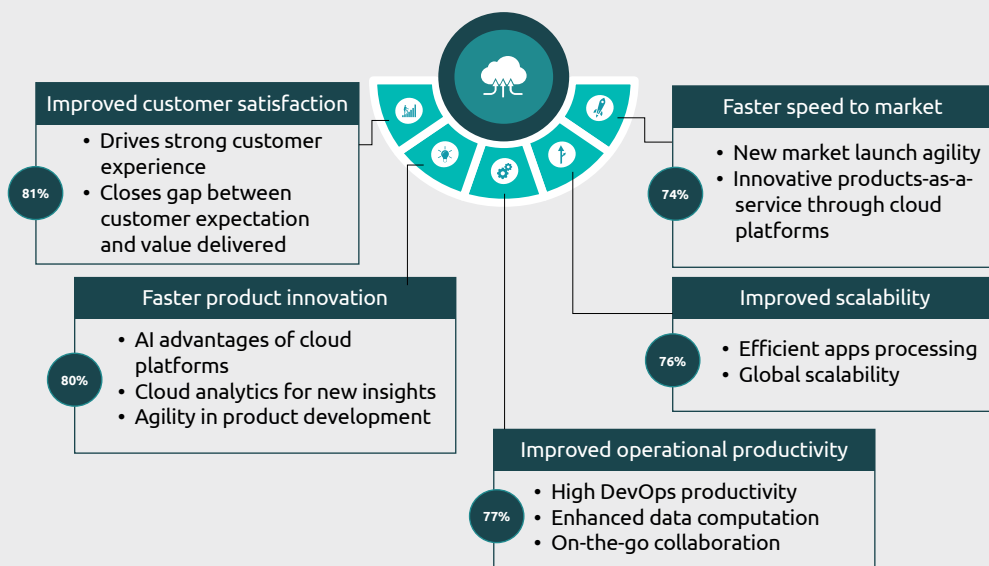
Improved customer satisfaction

81%

- Drives strong customer experience
- Closes gap between customer expectation and value delivered

Faster speed to market

74%

- New market launch agility
- Innovative products-as-a-service through cloud platforms

Faster product innovation

80%

- AI advantages of cloud platforms
- Cloud analytics for new insights
- Agility in product development

Improved scalability

76%

- Efficient apps processing
- Global scalability

Improved operational productivity

77%

- High DevOps productivity
- Enhanced data computation
- On-the-go collaboration